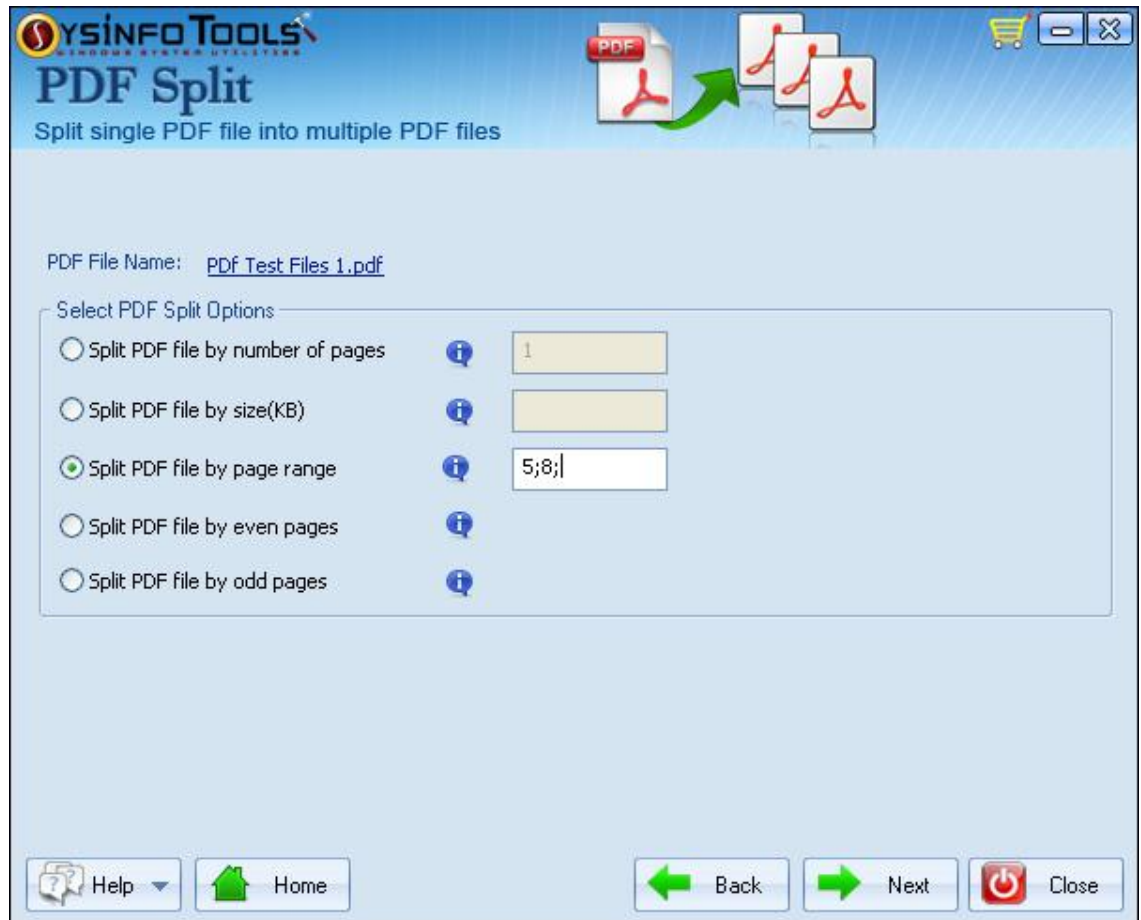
SYSINFO TOOLS
WINDOWS SYSTEM UTILITIES
PDF Split
Split single PDF file into multiple PDF files

PDF

PDF File Name: PDf Test Files 1.pdf

Select PDF Split Options
Split PDF file by number of pages 1
Split PDF file by size(KB)
Split PDF file by page range 5;8;
Split PDF file by even pages
Split PDF file by odd pages

Help Home Back Next Close